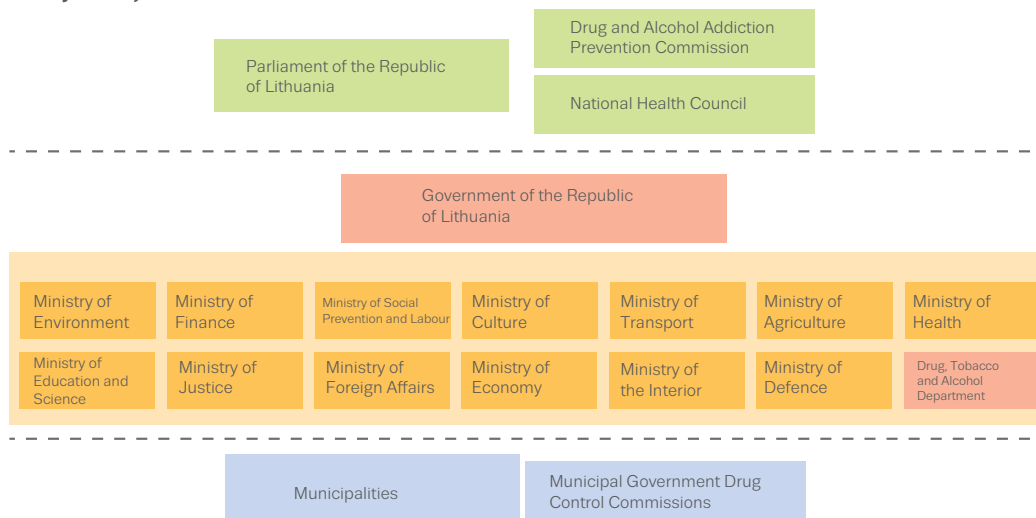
Parliament of the Republic of Lithuania

Drug and Alcohol Addiction Prevention Commission

National Health Council

Government of the Republic of Lithuania

Ministry of Environment

Ministry of Finance

Ministry of Social Prevention and Labour

Ministry of Culture

Ministry of Transport

Ministry of Agriculture

Ministry of Health

Ministry of Education and Science

Ministry of Justice

Ministry of Foreign Affairs

Ministry of Economy

Ministry of the Interior

Ministry of Defence

Drug, Tobacco and Alcohol Department

Municipalities

Municipal Government Drug Control Commissions